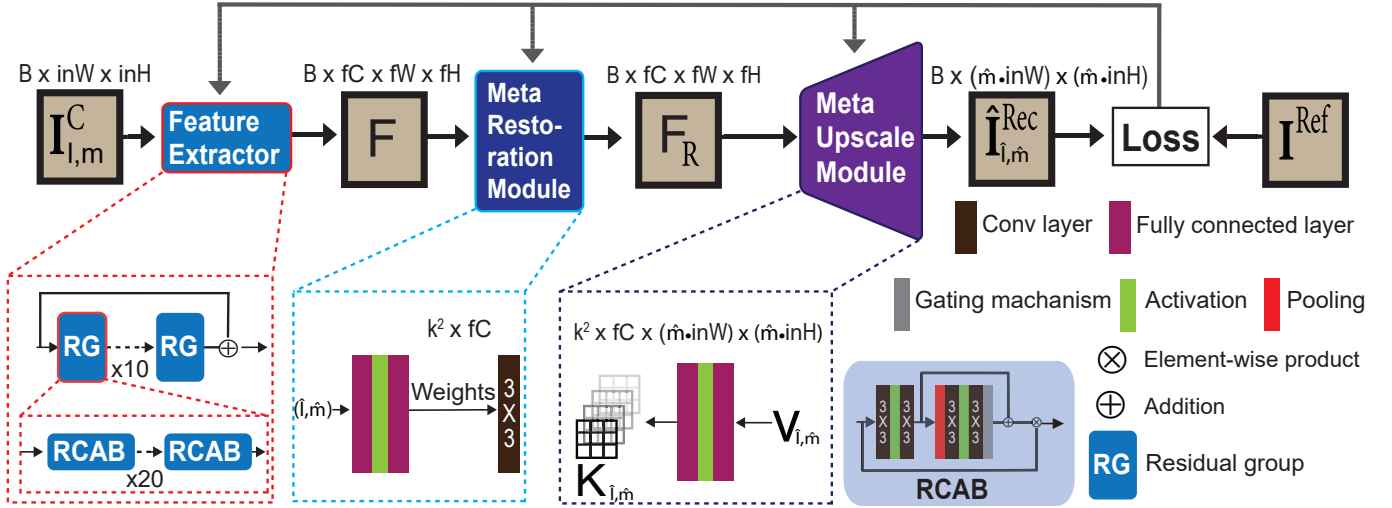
B x inW x inH

$I^{C}_{l,m}$

Feature Extractor

B x fC x fW x fH

F

Meta Restoration Module

B x fC x fW x fH

$F_R$

Meta Upscale Module

B x ($\hat{m}$•inW) x ($\hat{m}$•inH)

$\hat{I}^{Rec}_{\hat{l},\hat{m}}$

Loss

$I^{Ref}$

Conv layer

Fully connected layer

Gating machanism

Activation

Pooling

$\otimes$ Element-wise product

$\oplus$ Addition

RG Residual group

RG

x10

RG

$\oplus$

RCAB

RCAB

x20

$k^2$ x fC

($\hat{l}$,$\hat{m}$)

Weights

3 X 3

$k^2$ x fC x ($\hat{m}$•inW) x ($\hat{m}$•inH)

$K_{\hat{l},\hat{m}}$

$V_{\hat{l},\hat{m}}$

3 X 3

3 X 3

3 X 3

3 X 3

RCAB